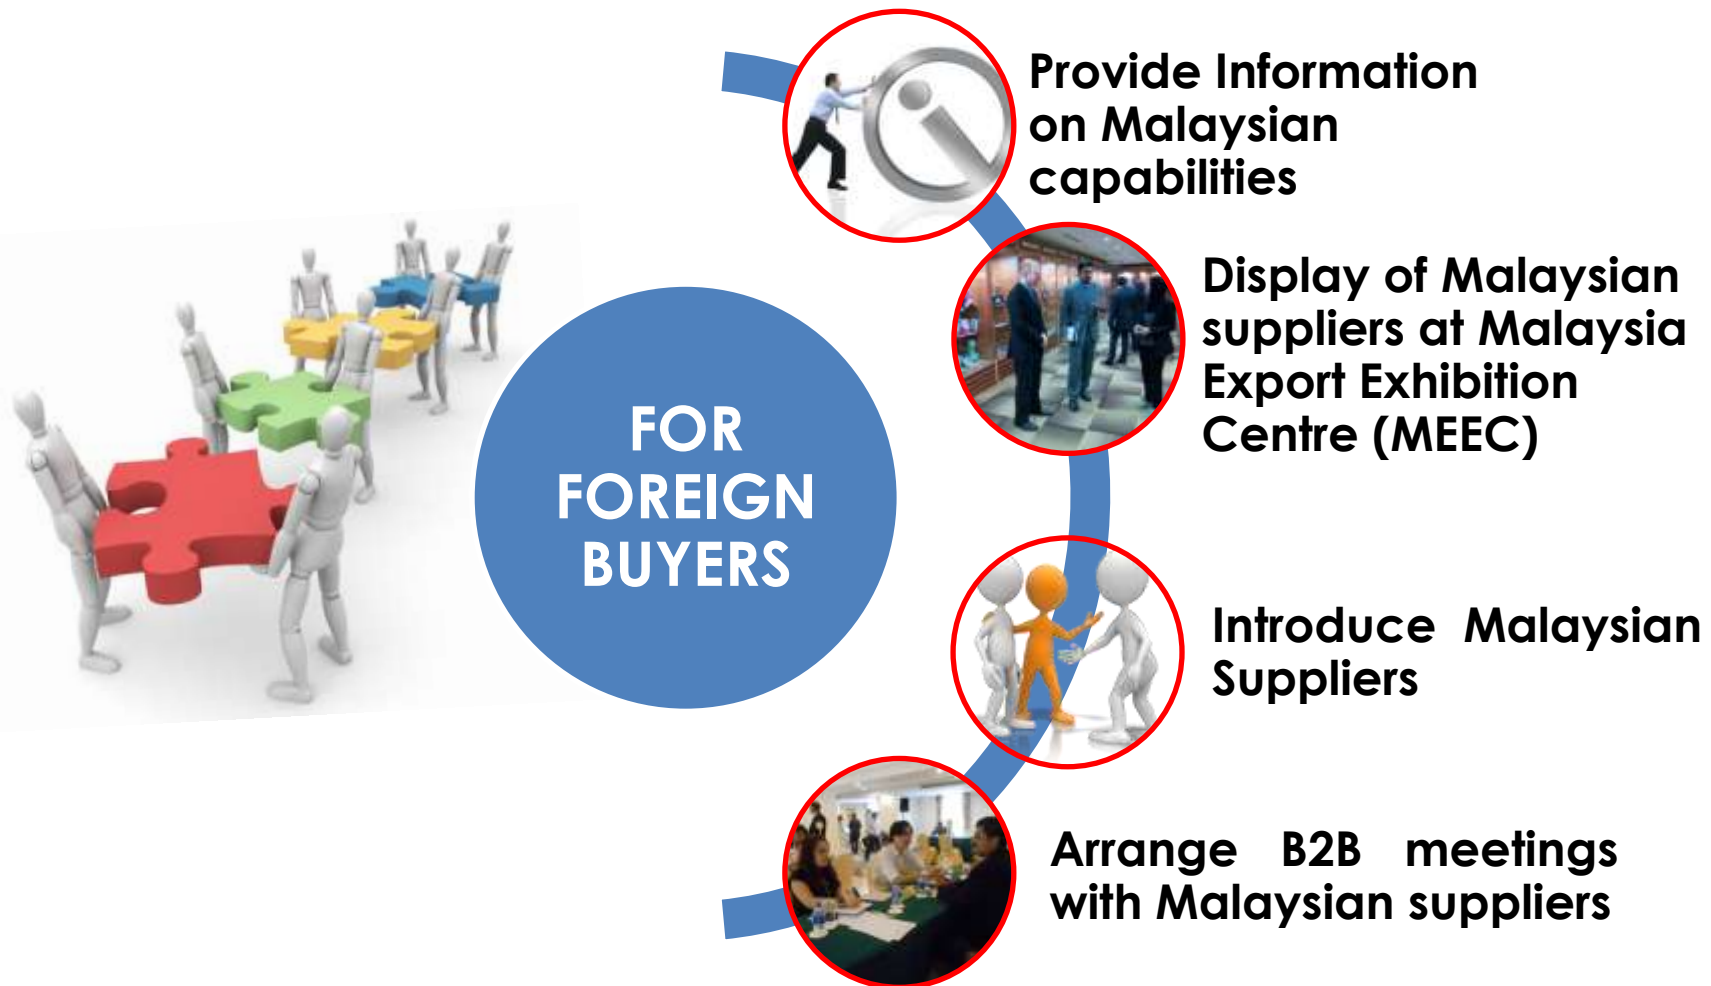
FOR FOREIGN BUYERS

Provide Information on Malaysian capabilities

Display of Malaysian suppliers at Malaysia Export Exhibition Centre (MEEC)

Introduce Malaysian Suppliers

Arrange B2B meetings with Malaysian suppliers